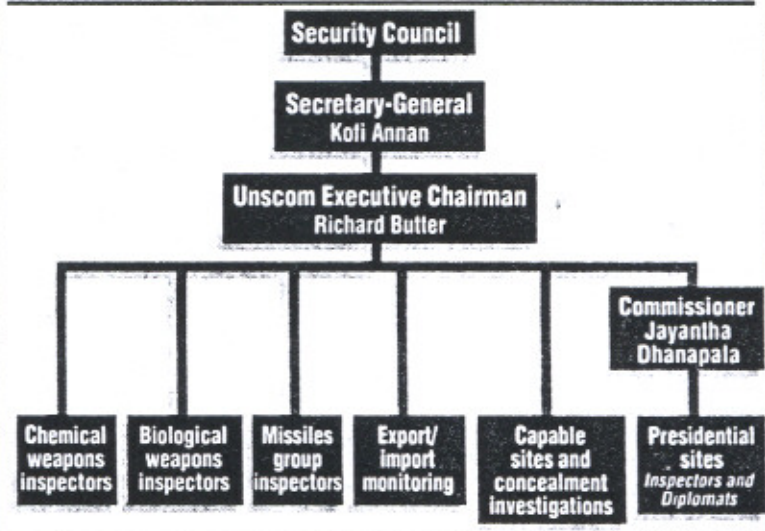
Security Council

Secretary-General
Kofi Annan

Unscom Executive Chairman
Richard Butter

Commissioner
Jayantha
Dhanapala

Chemical weapons inspectors

Biological weapons inspectors

Missiles group inspectors

Export/import monitoring

Capable sites and concealment investigations

Presidential sites
Inspectors and Diplomats